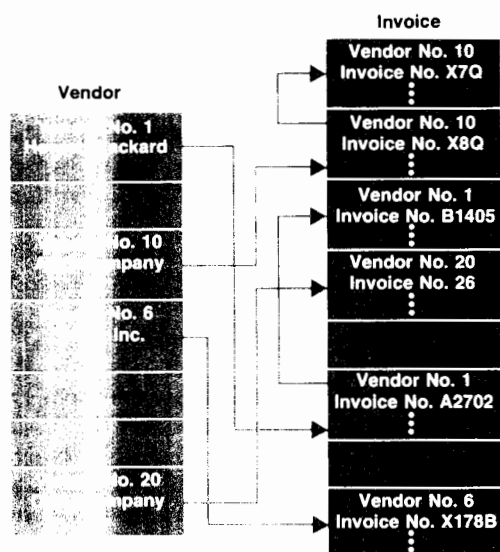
Invoice

Vendor

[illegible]o. 1
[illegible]ackard

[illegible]o. 10
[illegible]mpany

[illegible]o. 6
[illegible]Inc.

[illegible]o. 20
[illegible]mpany

Vendor No. 10
Invoice No. X7Q

Vendor No. 10
Invoice No. X8Q

Vendor No. 1
Invoice No. B1405

Vendor No. 20
Invoice No. 26

Vendor No. 1
Invoice No. A2702

Vendor No. 6
Invoice No. X178B